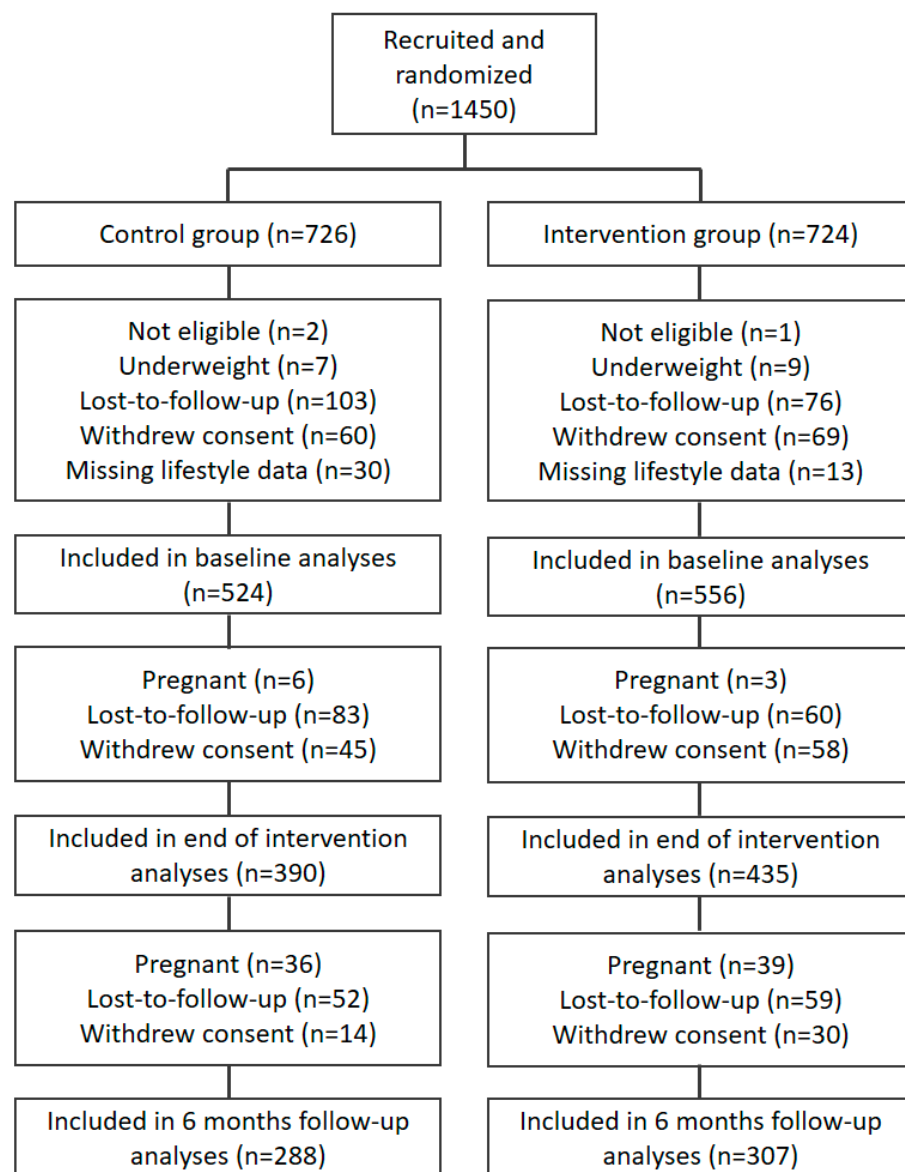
Recruited and randomized (n=1450)

Control group (n=726)

Not eligible (n=2)
Underweight (n=7)
Lost-to-follow-up (n=103)
Withdrew consent (n=60)
Missing lifestyle data (n=30)

Included in baseline analyses (n=524)

Pregnant (n=6)
Lost-to-follow-up (n=83)
Withdrew consent (n=45)

Included in end of intervention analyses (n=390)

Pregnant (n=36)
Lost-to-follow-up (n=52)
Withdrew consent (n=14)

Included in 6 months follow-up analyses (n=288)

Intervention group (n=724)

Not eligible (n=1)
Underweight (n=9)
Lost-to-follow-up (n=76)
Withdrew consent (n=69)
Missing lifestyle data (n=13)

Included in baseline analyses (n=556)

Pregnant (n=3)
Lost-to-follow-up (n=60)
Withdrew consent (n=58)

Included in end of intervention analyses (n=435)

Pregnant (n=39)
Lost-to-follow-up (n=59)
Withdrew consent (n=30)

Included in 6 months follow-up analyses (n=307)